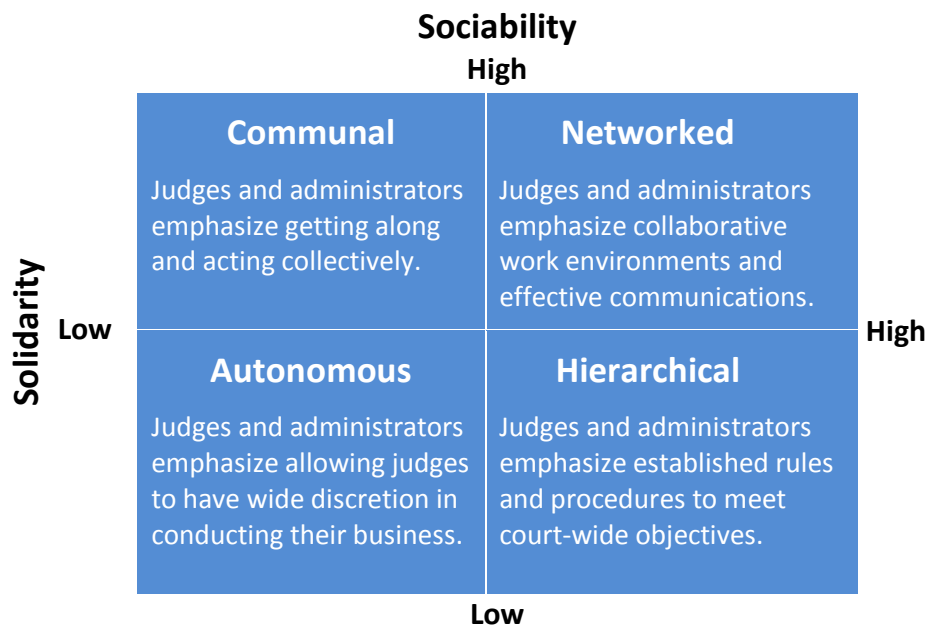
Sociability

High

Solidarity

Low

High

Communal

Judges and administrators emphasize getting along and acting collectively.

Networked

Judges and administrators emphasize collaborative work environments and effective communications.

Autonomous

Judges and administrators emphasize allowing judges to have wide discretion in conducting their business.

Hierarchical

Judges and administrators emphasize established rules and procedures to meet court-wide objectives.

Low